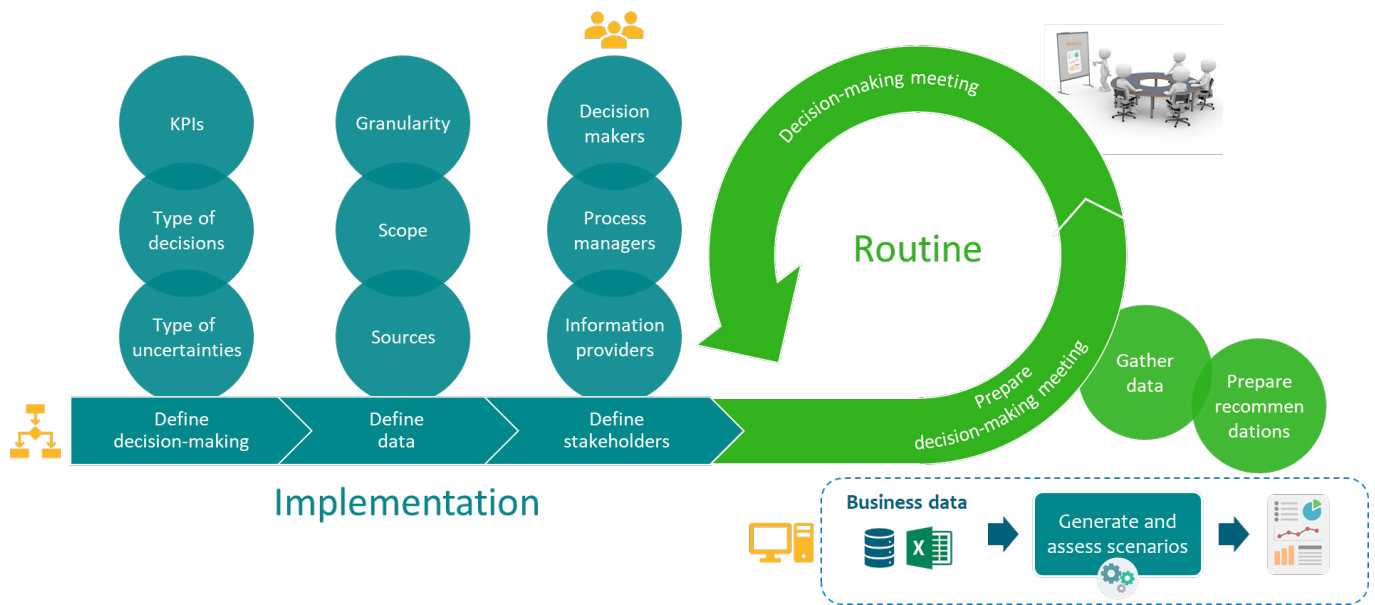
KPIs

Type of decisions

Type of uncertainties

Granularity

Scope

Sources

Decision makers

Process managers

Information providers

Decision-making meeting

Routine

Prepare decision-making meeting

Gather data

Prepare recommen dations

Define decision-making

Define data

Define stakeholders

Implementation

Business data

X

Generate and assess scenarios